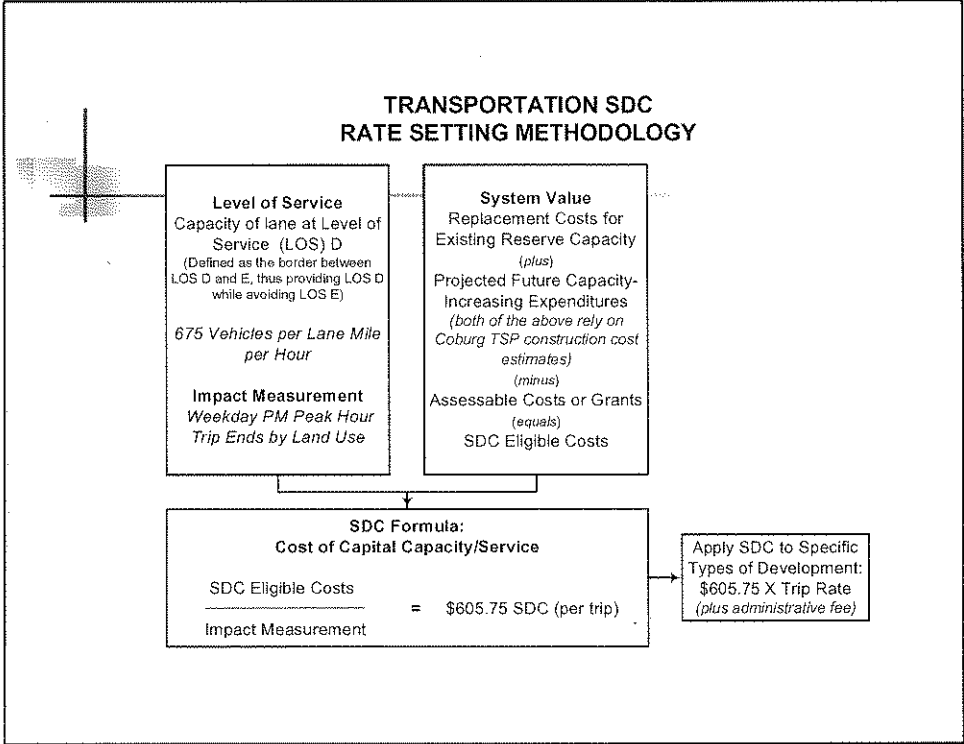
TRANSPORTATION SDC
RATE SETTING METHODOLOGY

Level of Service
Capacity of lane at Level of Service (LOS) D
(Defined as the border between LOS D and E, thus providing LOS D while avoiding LOS E)

675 Vehicles per Lane Mile per Hour

Impact Measurement
Weekday PM Peak Hour Trip Ends by Land Use

System Value
Replacement Costs for Existing Reserve Capacity
(plus)
Projected Future Capacity-Increasing Expenditures
(both of the above rely on Coburg TSP construction cost estimates)
(minus)
Assessable Costs or Grants
(equals)
SDC Eligible Costs

SDC Formula:
Cost of Capital Capacity/Service

$\frac{\text{SDC Eligible Costs}}{\text{Impact Measurement}}$ = \$605.75 SDC (per trip)

Apply SDC to Specific Types of Development:
\$605.75 X Trip Rate
(plus administrative fee)